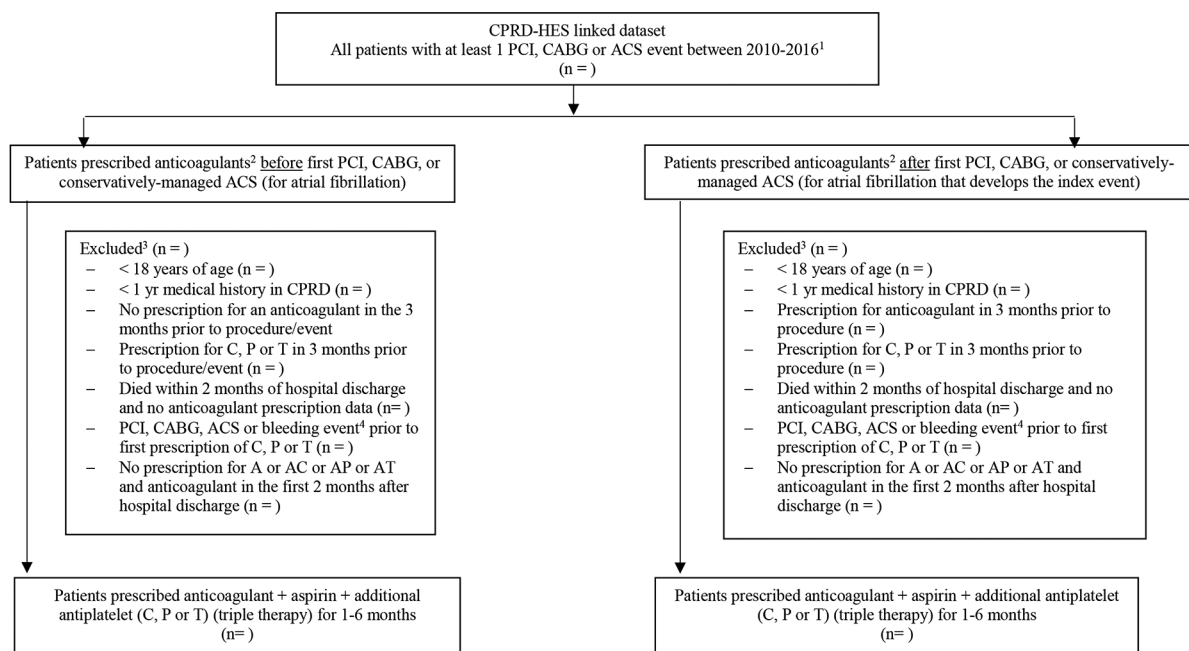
CPRD-HES linked dataset
All patients with at least 1 PCI, CABG or ACS event between 2010-2016$^{1}$
(n = )

Patients prescribed anticoagulants$^{2}$ before first PCI, CABG, or conservatively-managed ACS (for atrial fibrillation)

Excluded$^{3}$ (n = )
– < 18 years of age (n = )
– < 1 yr medical history in CPRD (n = )
– No prescription for an anticoagulant in the 3 months prior to procedure/event
– Prescription for C, P or T in 3 months prior to procedure/event (n = )
– Died within 2 months of hospital discharge and no anticoagulant prescription data (n= )
– PCI, CABG, ACS or bleeding event$^{4}$ prior to first prescription of C, P or T (n = )
– No prescription for A or AC or AP or AT and anticoagulant in the first 2 months after hospital discharge (n = )

Patients prescribed anticoagulant + aspirin + additional antiplatelet (C, P or T) (triple therapy) for 1-6 months
(n= )

Patients prescribed anticoagulants$^{2}$ after first PCI, CABG, or conservatively-managed ACS (for atrial fibrillation that develops the index event)

Excluded$^{3}$ (n = )
– < 18 years of age (n = )
– < 1 yr medical history in CPRD (n = )
– Prescription for anticoagulant in 3 months prior to procedure (n = )
– Prescription for C, P or T in 3 months prior to procedure (n = )
– Died within 2 months of hospital discharge and no anticoagulant prescription data (n= )
– PCI, CABG, ACS or bleeding event$^{4}$ prior to first prescription of C, P or T (n = )
– No prescription for A or AC or AP or AT and anticoagulant in the first 2 months after hospital discharge (n = )

Patients prescribed anticoagulant + aspirin + additional antiplatelet (C, P or T) (triple therapy) for 1-6 months
(n= )